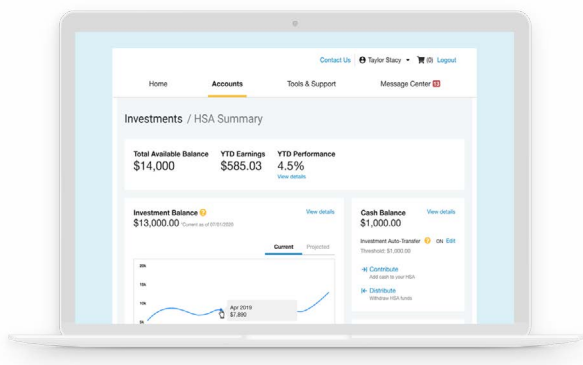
Contact Us Taylor Stacy (0) Logout

Home Accounts Tools & Support Message Center 13

Investments / HSA Summary

Total Available Balance
$14,000

YTD Earnings
$585.03

YTD Performance
4.5%
View details

Investment Balance
$13,000.00 Current as of 07/01/2020
View details

Current Projected

20k
15k
10k
5k

Apr 2019
$7,890

Cash Balance
$1,000.00
View details

Investment Auto-Transfer ON Edit
Threshold: $1,000.00

Contribute
Add cash to your HSA

Distribute
Withdraw HSA funds